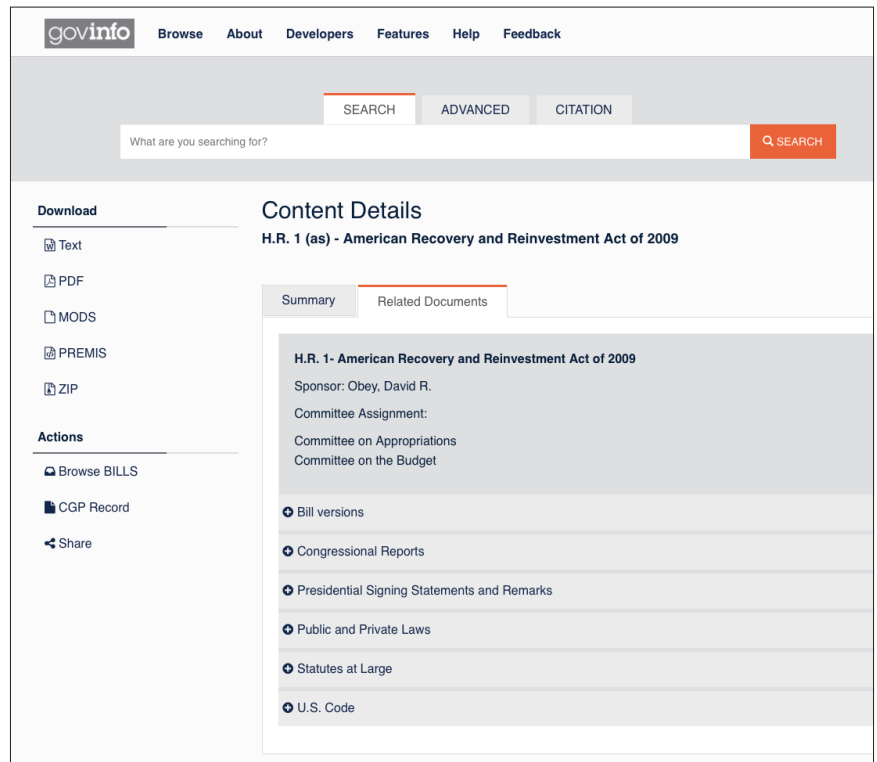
govinfo Browse About Developers Features Help Feedback

SEARCH ADVANCED CITATION

What are you searching for?

SEARCH

Download

Text

PDF

MODS

PREMIS

ZIP

Actions

Browse BILLS

CGP Record

Share

Content Details

H.R. 1 (as) - American Recovery and Reinvestment Act of 2009

Summary

Related Documents

H.R. 1- American Recovery and Reinvestment Act of 2009

Sponsor: Obey, David R.

Committee Assignment:

Committee on Appropriations
Committee on the Budget

Bill versions

Congressional Reports

Presidential Signing Statements and Remarks

Public and Private Laws

Statutes at Large

U.S. Code